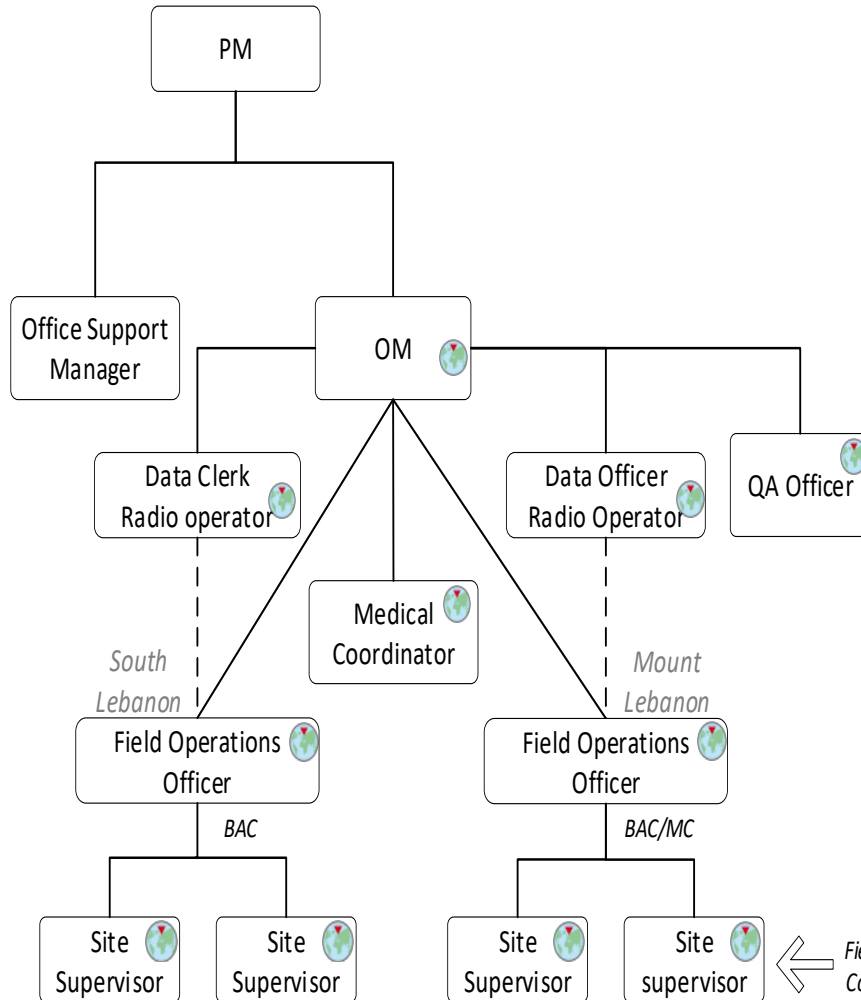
PM

Office Support Manager

OM

Data Clerk Radio operator

Data Officer Radio Operator

QA Officer

Medical Coordinator

South Lebanon

Mount Lebanon

Field Operations Officer

Field Operations Officer

BAC

BAC/MC

Site Supervisor

Site Supervisor

Site Supervisor

Site supervisor

Fi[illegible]
Co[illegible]